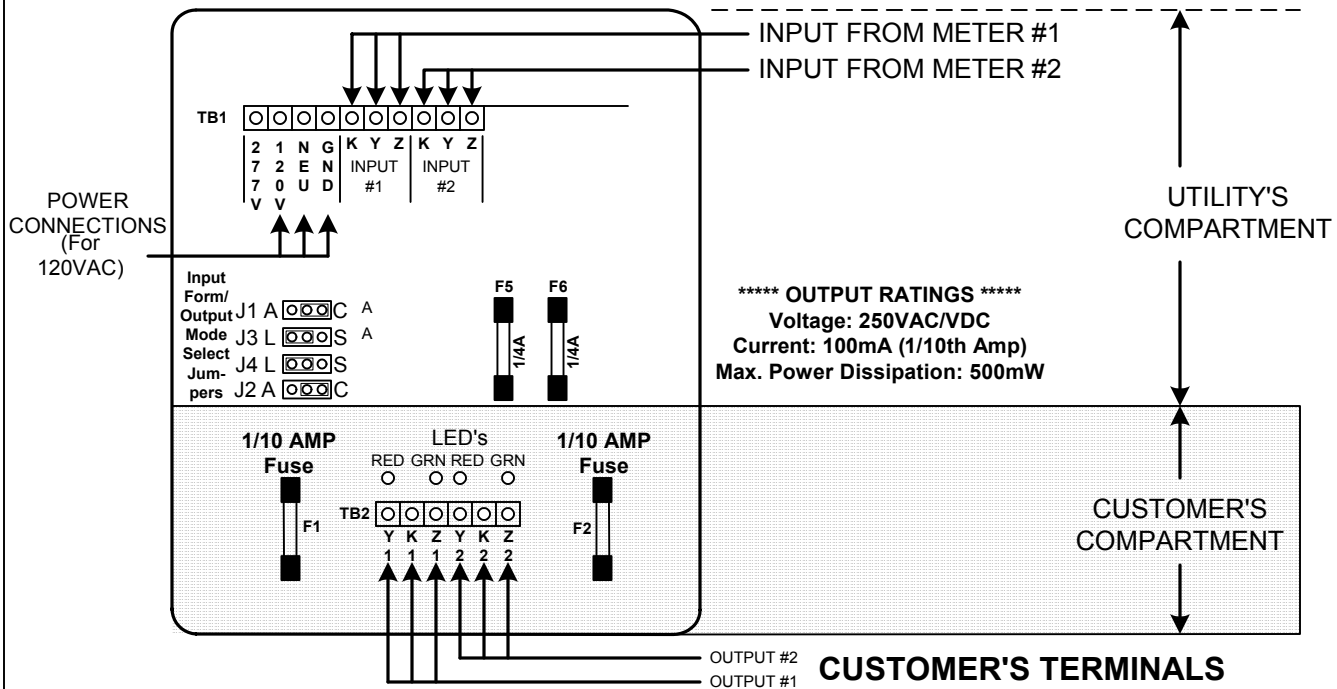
INPUT FROM METER #1
INPUT FROM METER #2

TB1

| 277V | 120V | NEU | GND | K | Y | Z | K | Y | Z |
|---|---|---|---|---|---|---|---|---|---|
| | | | | INPUT #1 | | | INPUT #2 | | |

UTILITY'S COMPARTMENT

POWER CONNECTIONS (For 120VAC)

Input Form/ Output Mode Select Jumpers
J1 A C A
J3 L S A
J4 L S
J2 A C

F5 1/4A
F6 1/4A

***** OUTPUT RATINGS *****
Voltage: 250VAC/VDC
Current: 100mA (1/10th Amp)
Max. Power Dissipation: 500mW

1/10 AMP Fuse
F1

LED's
RED GRN RED GRN

TB2
Y K Z Y K Z
1 1 1 2 2 2

1/10 AMP Fuse
F2

CUSTOMER'S COMPARTMENT

OUTPUT #2
OUTPUT #1
CUSTOMER'S TERMINALS